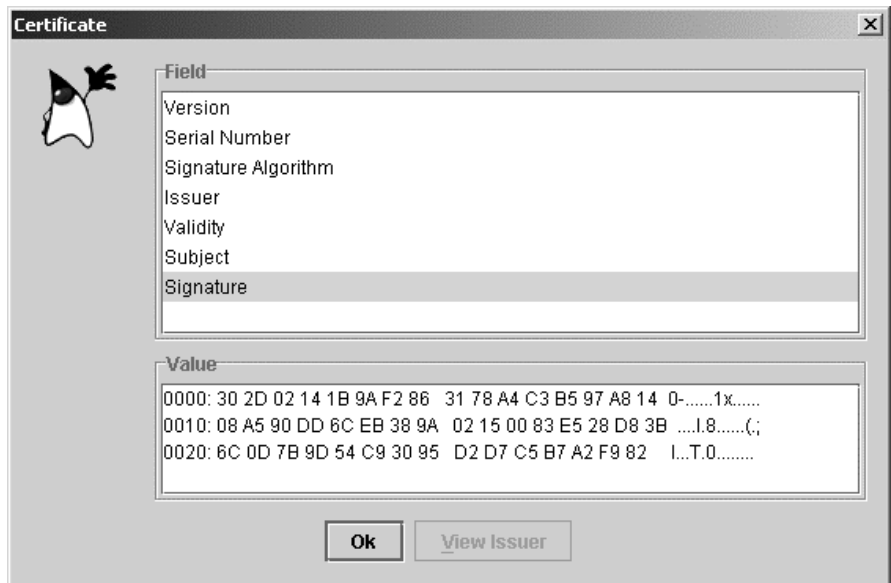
Certificate

Field

Version
Serial Number
Signature Algorithm
Issuer
Validity
Subject
Signature

Value

0000: 30 2D 02 14 1B 9A F2 86 31 78 A4 C3 B5 97 A8 14 0-......1x......
0010: 08 A5 90 DD 6C EB 38 9A 02 15 00 83 E5 28 D8 3B ....l.8......(.;
0020: 6C 0D 7B 9D 54 C9 30 95 D2 D7 C5 B7 A2 F9 82 l...T.0........

Ok View Issuer